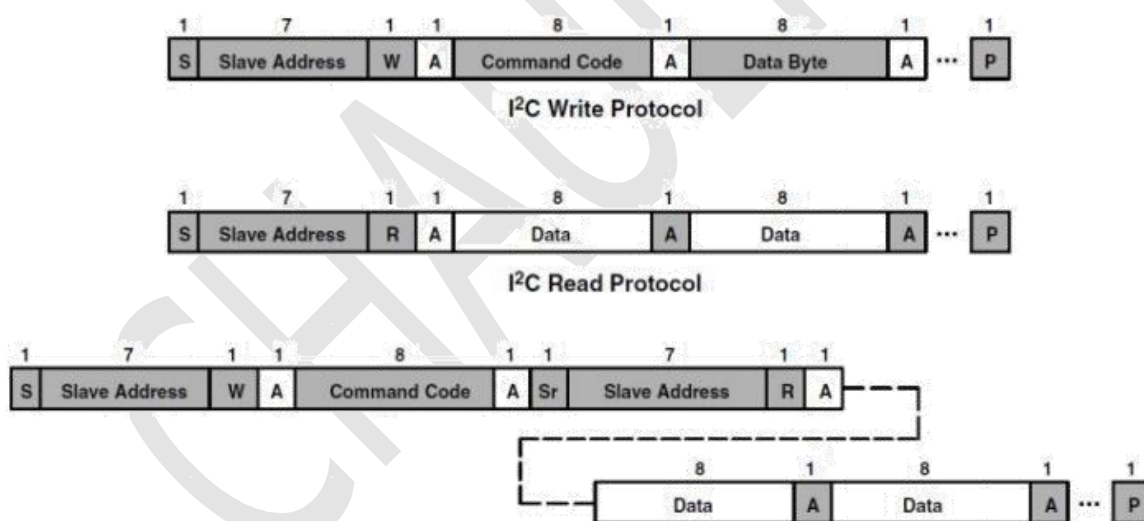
1 7 1 1 8 1 8 1 1

S Slave Address W A Command Code A Data Byte A ··· P

$I^2C$ Write Protocol

1 7 1 1 8 1 8 1 1

S Slave Address R A Data A Data A ··· P

$I^2C$ Read Protocol

1 7 1 1 8 1 1 7 1 1

S Slave Address W A Command Code A Sr Slave Address R A

8 1 8 1 1

Data A Data A ··· P